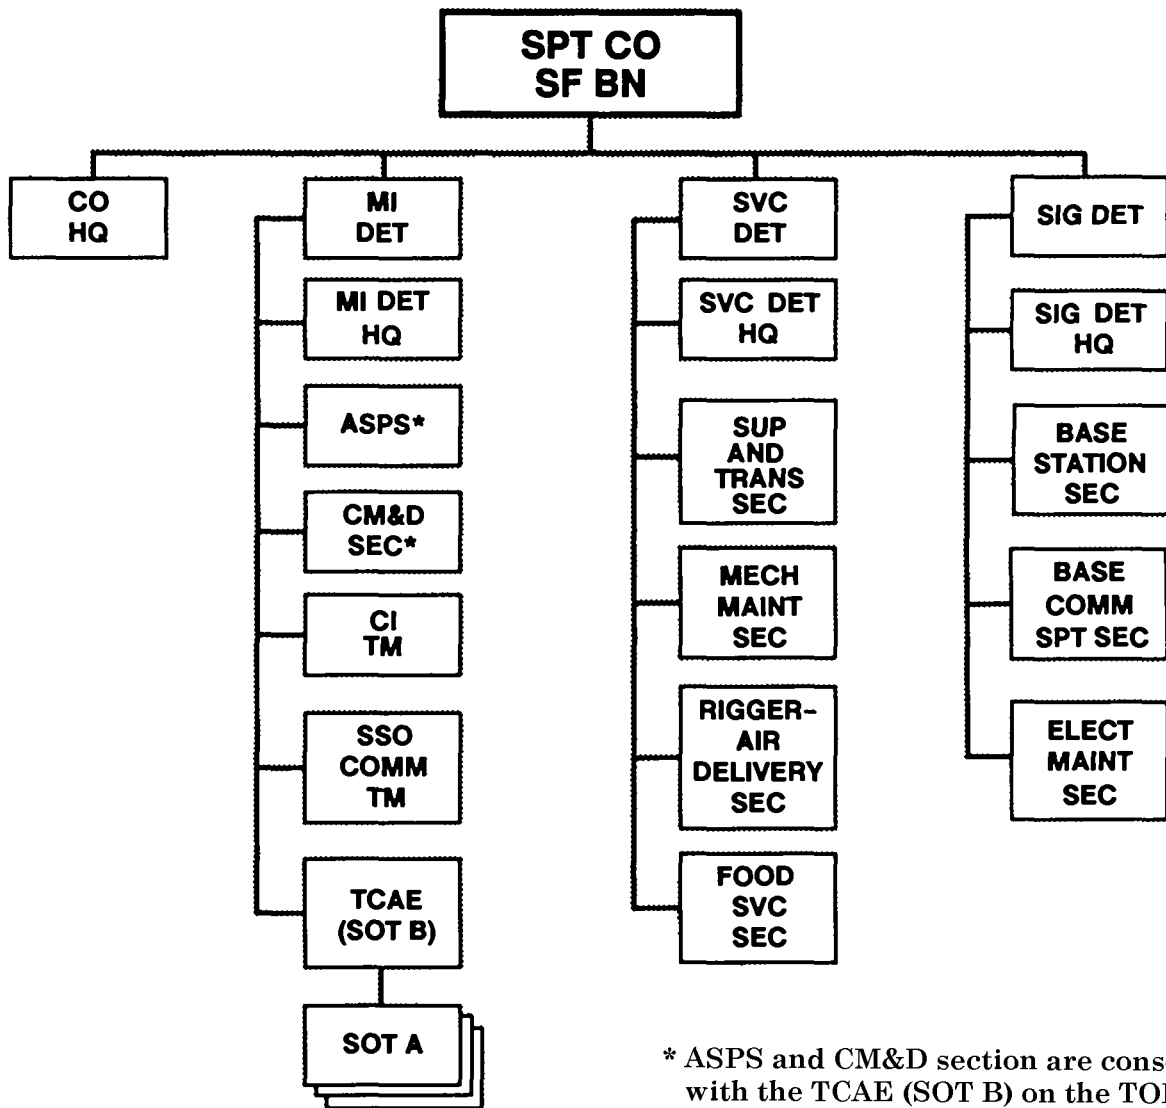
SPT CO
SF BN

CO
HQ

MI
DET

MI DET
HQ

ASPS*

CM&D
SEC*

CI
TM

SSO
COMM
TM

TCAE
(SOT B)

SOT A

SVC
DET

SVC DET
HQ

SUP
AND
TRANS
SEC

MECH
MAINT
SEC

RIGGER-
AIR
DELIVERY
SEC

FOOD
SVC
SEC

SIG DET

SIG DET
HQ

BASE
STATION
SEC

BASE
COMM
SPT SEC

ELECT
MAINT
SEC

* ASPS and CM&D section are cons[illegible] with the TCAE (SOT B) on the TO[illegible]